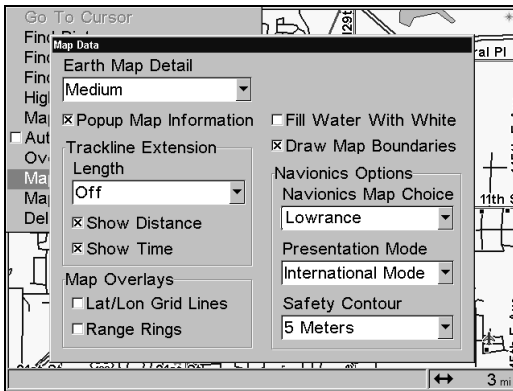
Go To Cursor
Find
Find
Find
High
Map
☐ Aut
Ove
Ma
Map
Del

29t
ral Pl
11th S

Map Data
Earth Map Detail
Medium
☒ Popup Map Information
☐ Fill Water With White
Trackline Extension
Length
Off
☒ Show Distance
☒ Show Time
☒ Draw Map Boundaries
Navionics Options
Navionics Map Choice
Lowrance
Presentation Mode
International Mode
Map Overlays
☐ Lat/Lon Grid Lines
☐ Range Rings
Safety Contour
5 Meters

3 mi